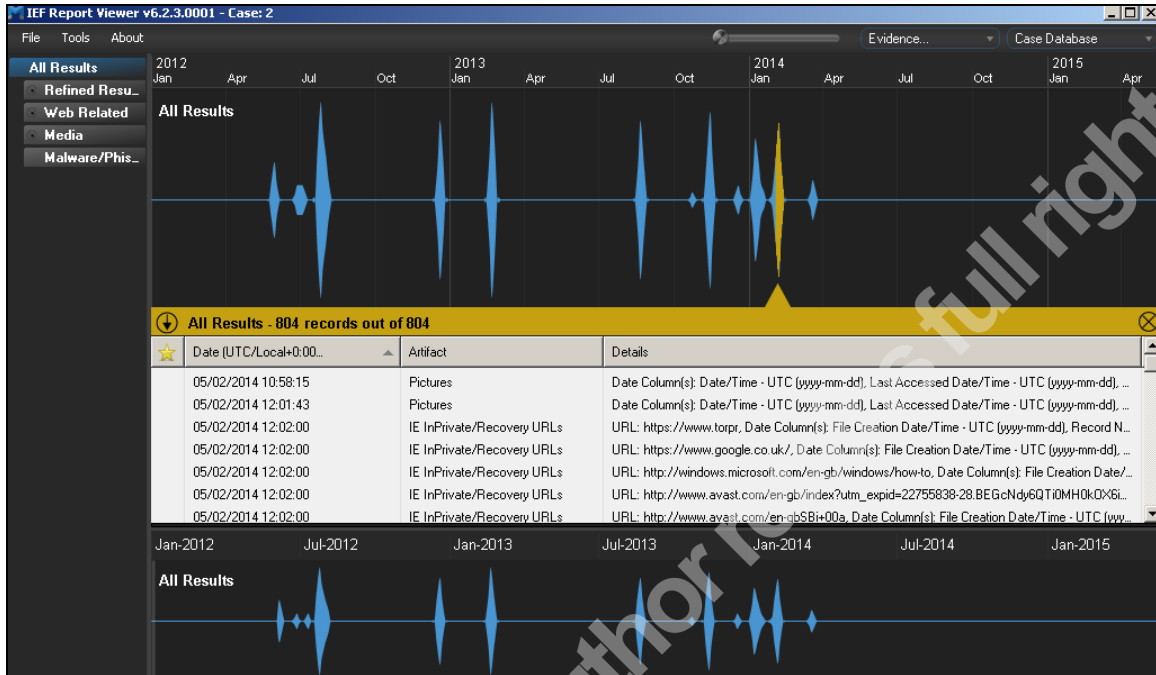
IEF Report Viewer v6.2.3.0001 - Case: 2

File Tools About

Evidence... Case Database

All Results
Refined Resu...
Web Related
Media
Malware/Phis...

2012 Jan Apr Jul Oct 2013 Jan Apr Jul Oct 2014 Jan Apr Jul Oct 2015 Jan Apr

All Results

All Results - 804 records out of 804

| | Date (UTC/Local+0:00... | Artifact | Details |
|---|---|---|---|
| | 05/02/2014 10:58:15 | Pictures | Date Column(s): Date/Time - UTC (yyyy-mm-dd), Last Accessed Date/Time - UTC (yyyy-mm-dd), ... |
| | 05/02/2014 12:01:43 | Pictures | Date Column(s): Date/Time - UTC (yyyy-mm-dd), Last Accessed Date/Time - UTC (yyyy-mm-dd), ... |
| | 05/02/2014 12:02:00 | IE InPrivate/Recovery URLs | URL: https://www.torpr, Date Column(s): File Creation Date/Time - UTC (yyyy-mm-dd), Record N... |
| | 05/02/2014 12:02:00 | IE InPrivate/Recovery URLs | URL: https://www.google.co.uk/, Date Column(s): File Creation Date/Time - UTC (yyyy-mm-dd), ... |
| | 05/02/2014 12:02:00 | IE InPrivate/Recovery URLs | URL: http://windows.microsoft.com/en-gb/windows/how-to, Date Column(s): File Creation Date/... |
| | 05/02/2014 12:02:00 | IE InPrivate/Recovery URLs | URL: http://www.avast.com/en-gb/index?utm_expid=22755838-28.BEGcNdy6QTi0MH0kOX6i... |
| | 05/02/2014 12:02:00 | IE InPrivate/Recovery URLs | URL: http://www.avast.com/en-gbSBi+00a, Date Column(s): File Creation Date/Time - UTC (yyy... |

Jan-2012 Jul-2012 Jan-2013 Jul-2013 Jan-2014 Jul-2014 Jan-2015

All Results

author retains full rights